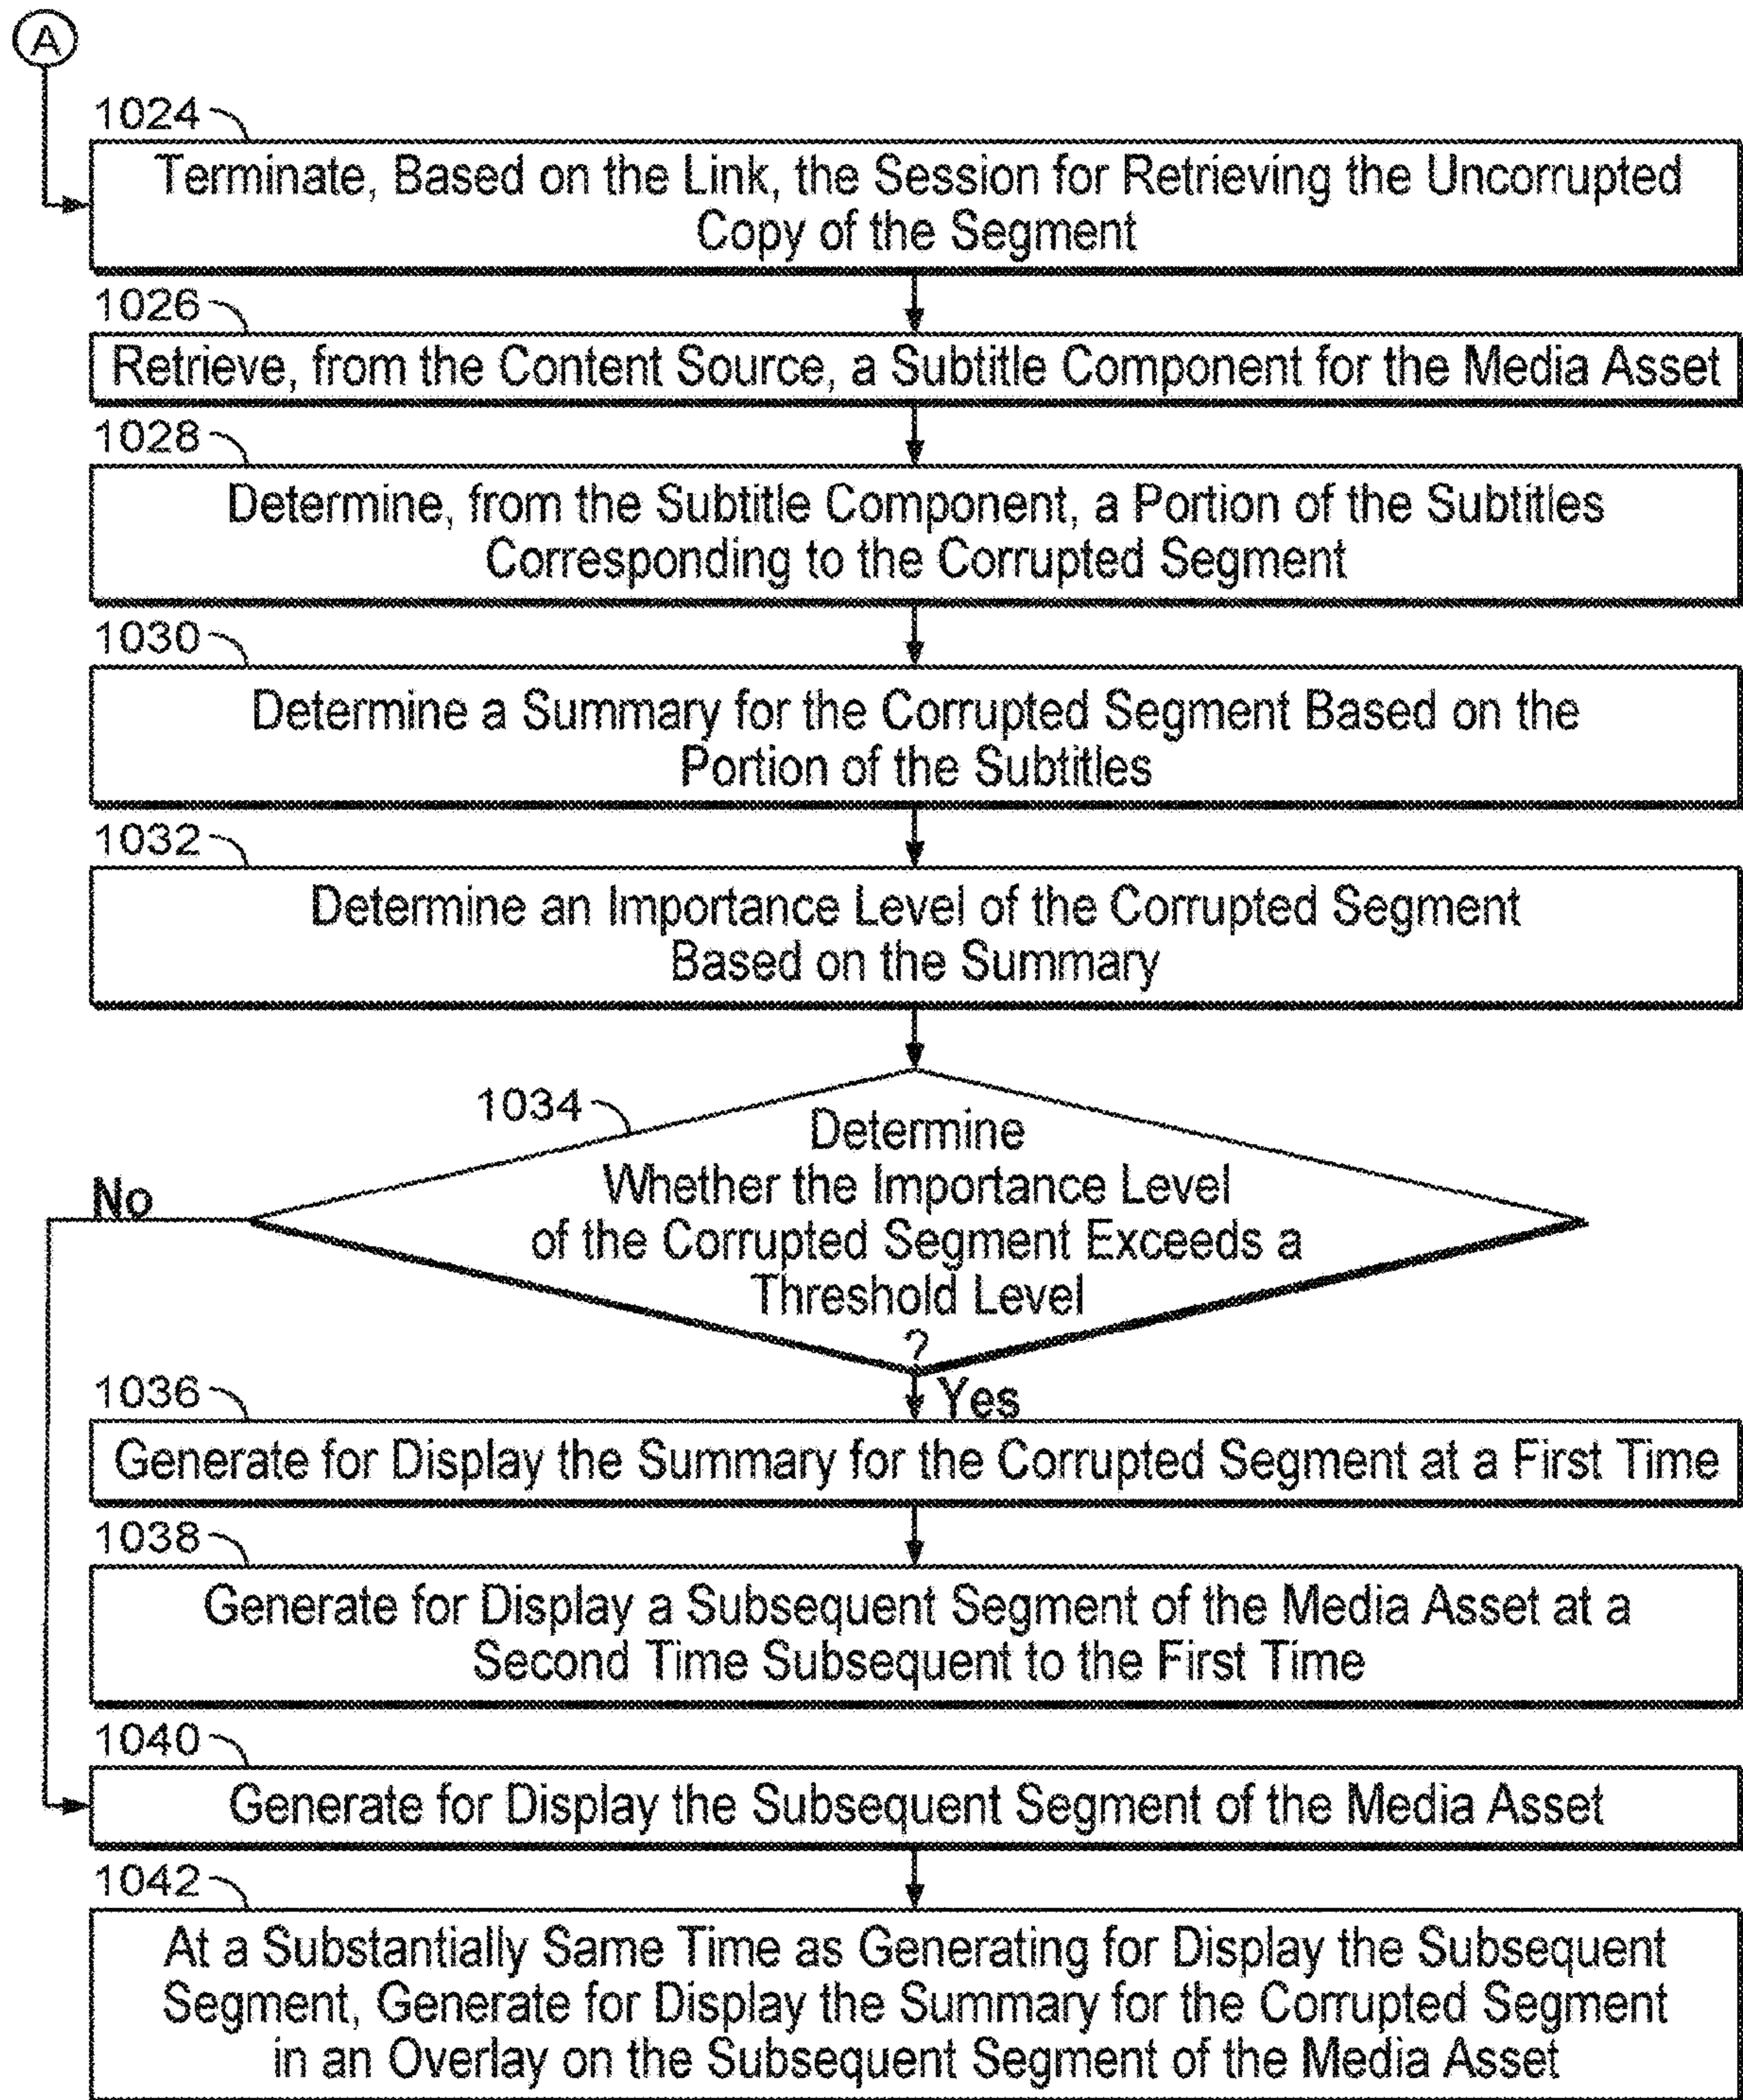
A

1024

Terminate, Based on the Link, the Session for Retrieving the Uncorrupted Copy of the Segment

1026

Retrieve, from the Content Source, a Subtitle Component for the Media Asset

1028

Determine, from the Subtitle Component, a Portion of the Subtitles Corresponding to the Corrupted Segment

1030

Determine a Summary for the Corrupted Segment Based on the Portion of the Subtitles

1032

Determine an Importance Level of the Corrupted Segment Based on the Summary

1034

Determine Whether the Importance Level of the Corrupted Segment Exceeds a Threshold Level ?

No

Yes

1036

Generate for Display the Summary for the Corrupted Segment at a First Time

1038

Generate for Display a Subsequent Segment of the Media Asset at a Second Time Subsequent to the First Time

1040

Generate for Display the Subsequent Segment of the Media Asset

1042

At a Substantially Same Time as Generating for Display the Subsequent Segment, Generate for Display the Summary for the Corrupted Segment in an Overlay on the Subsequent Segment of the Media Asset